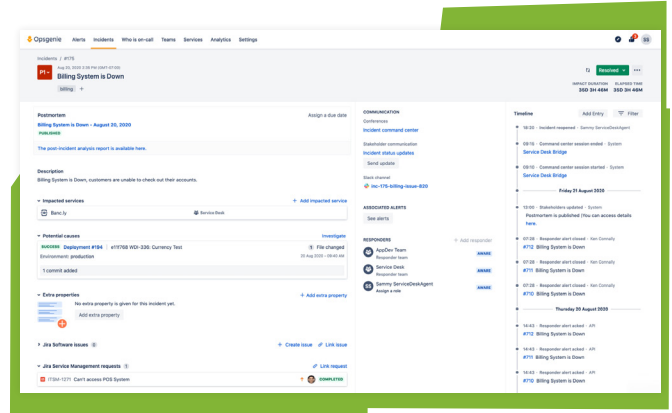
Opsgenie Alerts Incidents Who is on-call Teams Services Analytics Settings

Incidents / #175

P1 Aug 20, 2020 2:58 PM (GMT-07:00)
Billing System is Down
billing +

Resolved

IMPACT DURATION 35D 3H 46M
ELAPSED TIME 35D 3H 46M

Postmortem
Assign a due date
Billing System is Down - August 20, 2020
PUBLISHED
The post-incident analysis report is available here.

Description
Billing System is Down, customers are unable to check out their accounts.

Impacted services
+ Add impacted service
Banc.ly
Service Desk

Potential causes
Investigate
SUCCESS Deployment #194 e1f768 WDI-330: Currency Test
1 File changed
Environment: production
20 Aug 2020 - 09:40 AM
1 commit added

Extra properties
+ Add extra property
No extra property is given for this incident yet.
Add extra property

Jira Software issues 0
+ Create issue
Link issue

Jira Service Management requests 1
Link request
ITSM-1271 Can't access POS System
COMPLETED

COMMUNICATION
Conferences
Incident command center
Stakeholder communication
Incident status updates
Send update
Slack channel
inc-175-billing-issue-820

ASSOCIATED ALERTS
See alerts

RESPONDERS
+ Add responder
AppDev Team
Responder team
AWARE
Service Desk
Responder team
AWARE
Sammy ServiceDeskAgent
Assign a role
AWARE

Timeline
Add Entry
Filter
16:33 - Incident reopened - Sammy ServiceDeskAgent
09:10 - Command center session ended - System
Service Desk Bridge
09:09 - Command center session started - System
Service Desk Bridge
Friday 21 August 2020
13:00 - Stakeholders updated - System
Postmortem is published (You can access details here.
07:38 - Responder alert closed - Ken Connolly
#712 Billing System is Down
07:38 - Responder alert closed - Ken Connolly
#711 Billing System is Down
07:38 - Responder alert closed - Ken Connolly
#710 Billing System is Down
Thursday 20 August 2020
14:43 - Responder alert acked - API
#712 Billing System is Down
14:43 - Responder alert acked - API
#711 Billing System is Down
14:43 - Responder alert acked - API
#710 Billing System is Down